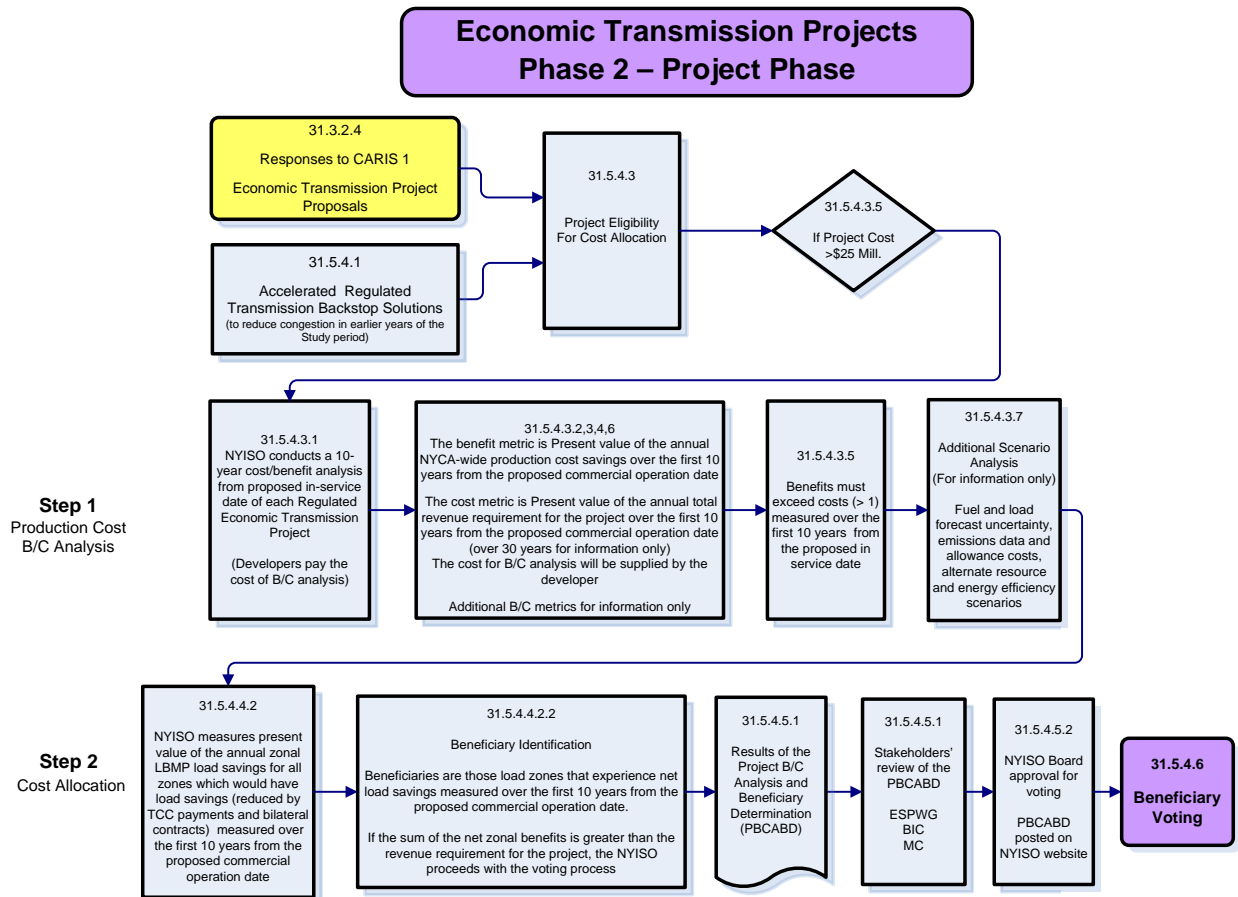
Economic Transmission Projects
Phase 2 – Project Phase

31.3.2.4

Responses to CARIS 1

Economic Transmission Project Proposals

31.5.4.1

Accelerated Regulated Transmission Backstop Solutions
(to reduce congestion in earlier years of the Study period)

31.5.4.3

Project Eligibility For Cost Allocation

31.5.4.3.5

If Project Cost >$25 Mill.

Step 1
Production Cost B/C Analysis

31.5.4.3.1
NYISO conducts a 10-year cost/benefit analysis from proposed in-service date of each Regulated Economic Transmission Project

(Developers pay the cost of B/C analysis)

31.5.4.3.2,3,4,6
The benefit metric is Present value of the annual NYCA-wide production cost savings over the first 10 years from the proposed commercial operation date

The cost metric is Present value of the annual total revenue requirement for the project over the first 10 years from the proposed commercial operation date (over 30 years for information only)
The cost for B/C analysis will be supplied by the developer

Additional B/C metrics for information only

31.5.4.3.5

Benefits must exceed costs (> 1) measured over the first 10 years from the proposed in service date

31.5.4.3.7

Additional Scenario Analysis
(For information only)

Fuel and load forecast uncertainty, emissions data and allowance costs, alternate resource and energy efficiency scenarios

Step 2
Cost Allocation

31.5.4.4.2

NYISO measures present value of the annual zonal LBMP load savings for all zones which would have load savings (reduced by TCC payments and bilateral contracts) measured over the first 10 years from the proposed commercial operation date

31.5.4.4.2.2

Beneficiary Identification

Beneficiaries are those load zones that experience net load savings measured over the first 10 years from the proposed commercial operation date.

If the sum of the net zonal benefits is greater than the revenue requirement for the project, the NYISO proceeds with the voting process

31.5.4.5.1

Results of the Project B/C Analysis and Beneficiary Determination (PBCABD)

31.5.4.5.1

Stakeholders' review of the PBCABD

ESPWG
BIC
MC

31.5.4.5.2

NYISO Board approval for voting

PBCABD posted on NYISO website

31.5.4.6

Beneficiary Voting